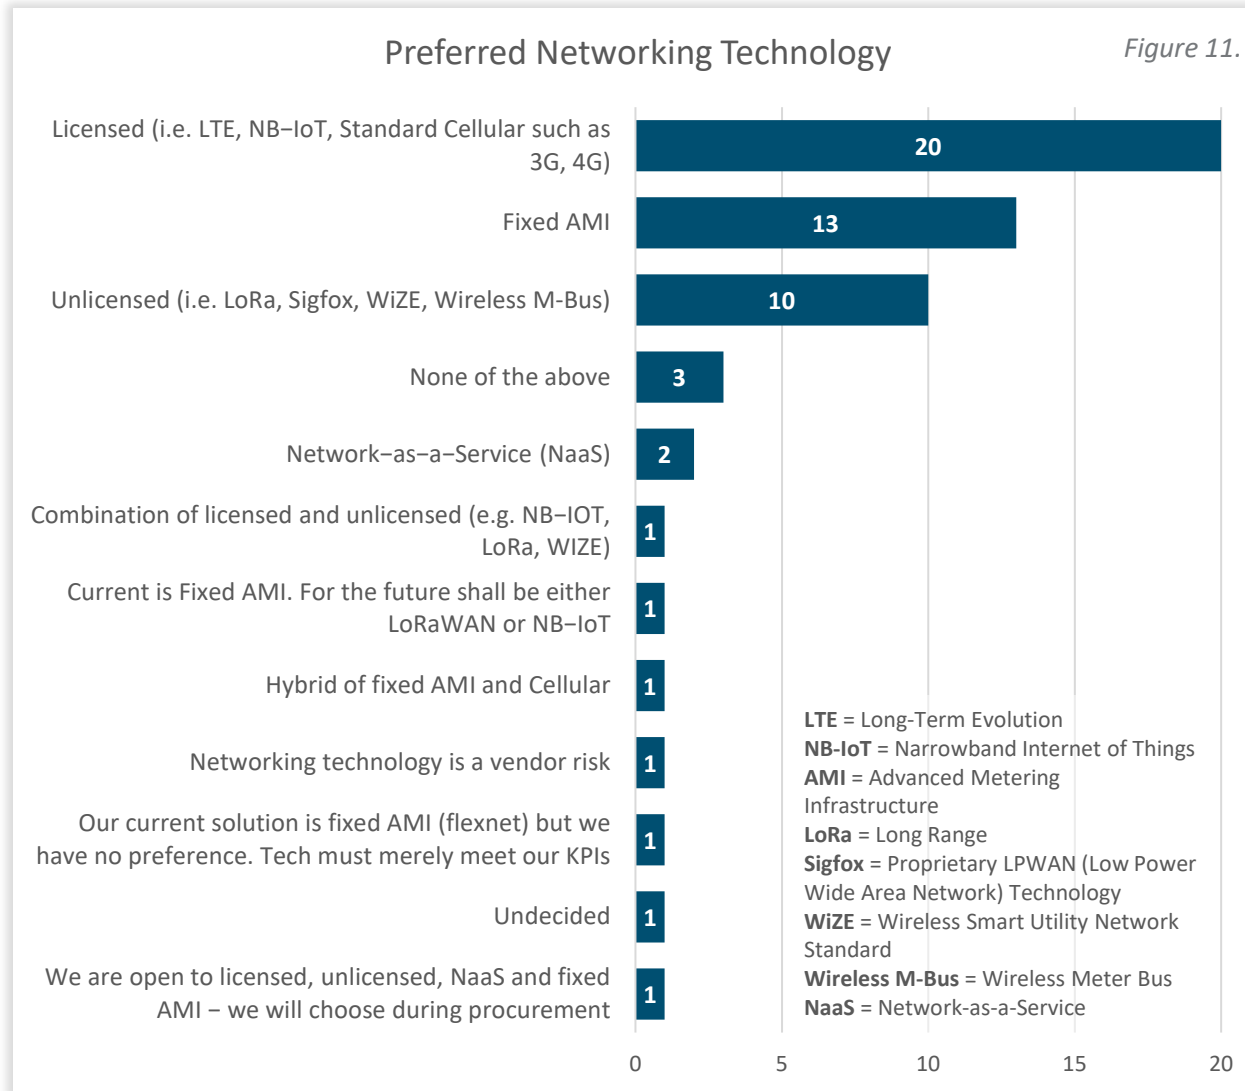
Preferred Networking Technology

Figure 11.

Licensed (i.e. LTE, NB−IoT, Standard Cellular such as 3G, 4G) 20

Fixed AMI 13

Unlicensed (i.e. LoRa, Sigfox, WiZE, Wireless M-Bus) 10

None of the above 3

Network−as−a−Service (NaaS) 2

Combination of licensed and unlicensed (e.g. NB−IOT, LoRa, WIZE) 1

Current is Fixed AMI. For the future shall be either LoRaWAN or NB−IoT 1

Hybrid of fixed AMI and Cellular 1

Networking technology is a vendor risk 1

Our current solution is fixed AMI (flexnet) but we have no preference. Tech must merely meet our KPIs 1

Undecided 1

We are open to licensed, unlicensed, NaaS and fixed AMI − we will choose during procurement 1

0 5 10 15 20

**LTE** = Long-Term Evolution
**NB-IoT** = Narrowband Internet of Things
**AMI** = Advanced Metering Infrastructure
**LoRa** = Long Range
**Sigfox** = Proprietary LPWAN (Low Power Wide Area Network) Technology
**WiZE** = Wireless Smart Utility Network Standard
**Wireless M-Bus** = Wireless Meter Bus
**NaaS** = Network-as-a-Service